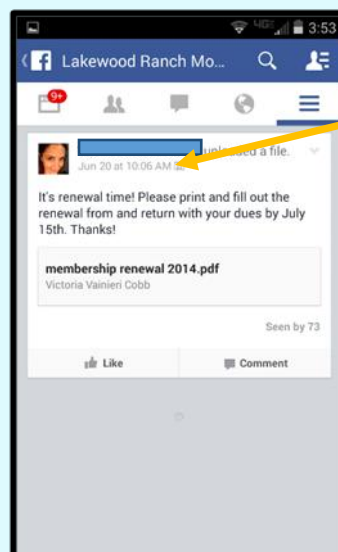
4G 3:53

Lakewood Ranch Mo...

9+

uploaded a file.

Jun 20 at 10:06 AM

It's renewal time! Please print and fill out the renewal from and return with your dues by July 15th. Thanks!

membership renewal 2014.pdf

Victoria Vainieri Cobb

Seen by 73

Like

Comment